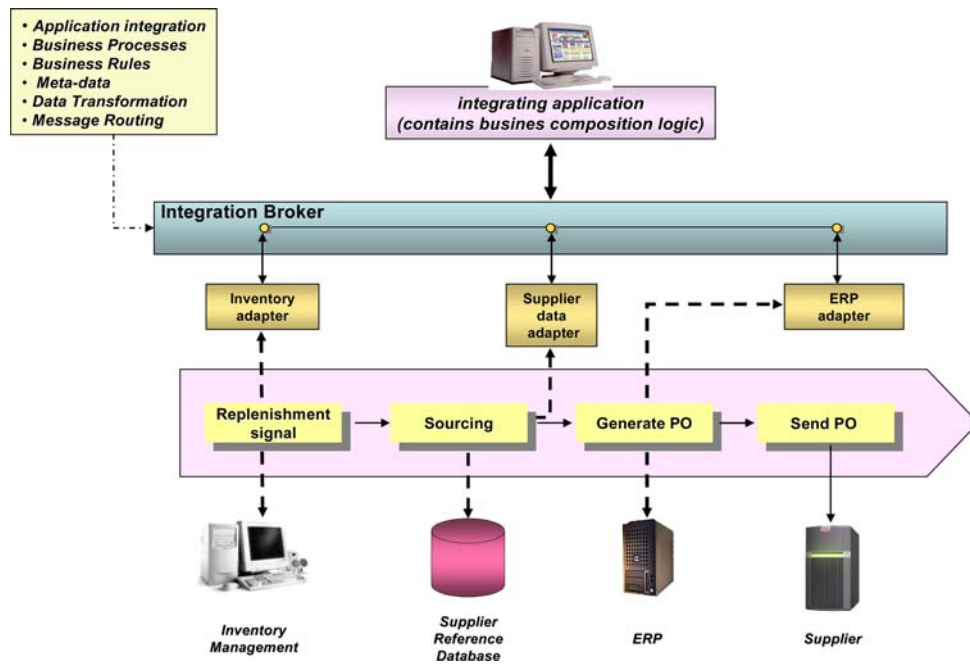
• Application integration
• Business Processes
• Business Rules
• Meta-data
• Data Transformation
• Message Routing

integrating application
(contains busines composition logic)

Integration Broker

Inventory adapter

Supplier data adapter

ERP adapter

Replenishment signal

Sourcing

Generate PO

Send PO

Inventory Management

Supplier Reference Database

ERP

Supplier